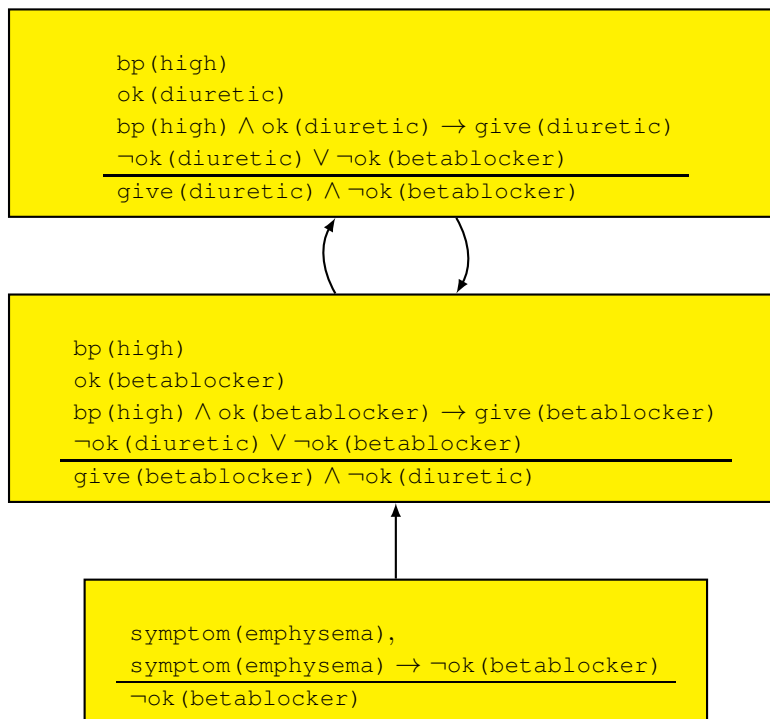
bp(high)
ok(diuretic)
bp(high) $\wedge$ ok(diuretic) $\rightarrow$ give(diuretic)
$\neg$ok(diuretic) $\vee$ $\neg$ok(betablocker)
give(diuretic) $\wedge$ $\neg$ok(betablocker)

bp(high)
ok(betablocker)
bp(high) $\wedge$ ok(betablocker) $\rightarrow$ give(betablocker)
$\neg$ok(diuretic) $\vee$ $\neg$ok(betablocker)
give(betablocker) $\wedge$ $\neg$ok(diuretic)

symptom(emphysema),
symptom(emphysema) $\rightarrow$ $\neg$ok(betablocker)
$\neg$ok(betablocker)